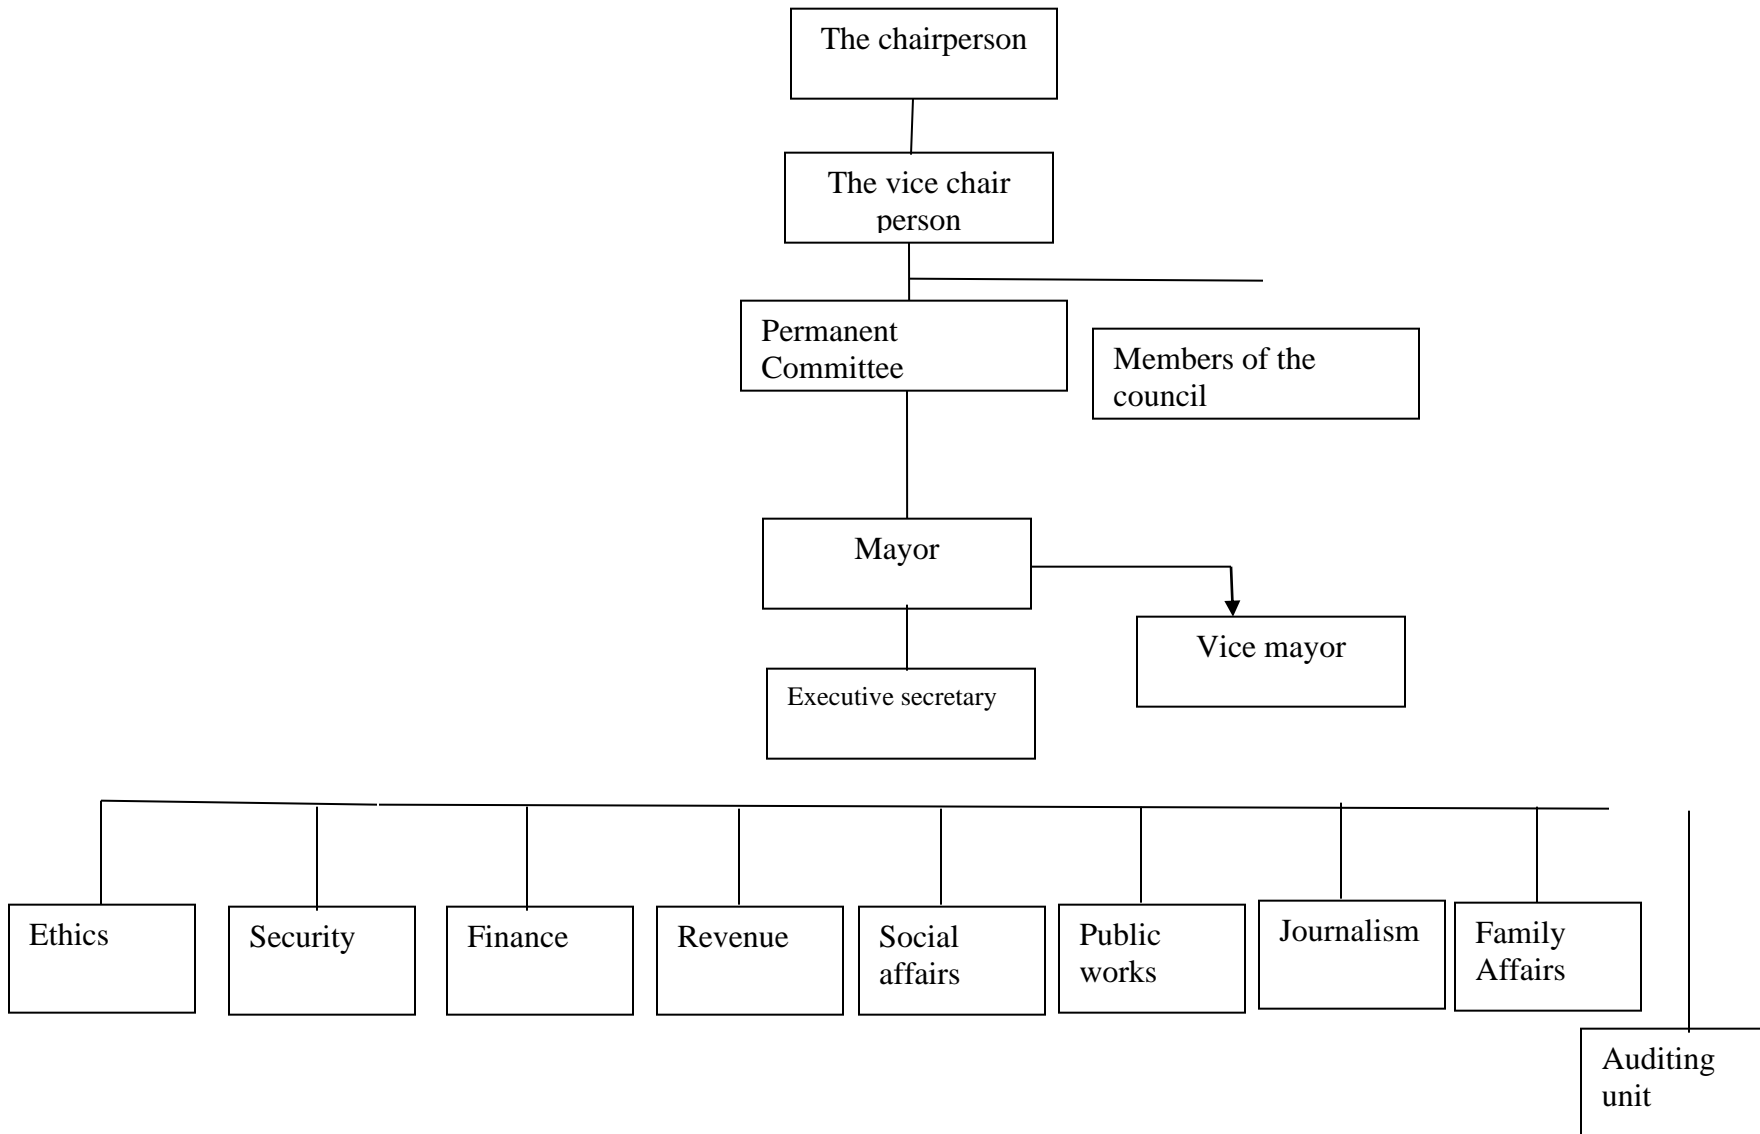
The chairperson

The vice chair person

Permanent Committee

Members of the council

Mayor

Vice mayor

Executive secretary

Ethics

Security

Finance

Revenue

Social affairs

Public works

Journalism

Family Affairs

Auditing unit